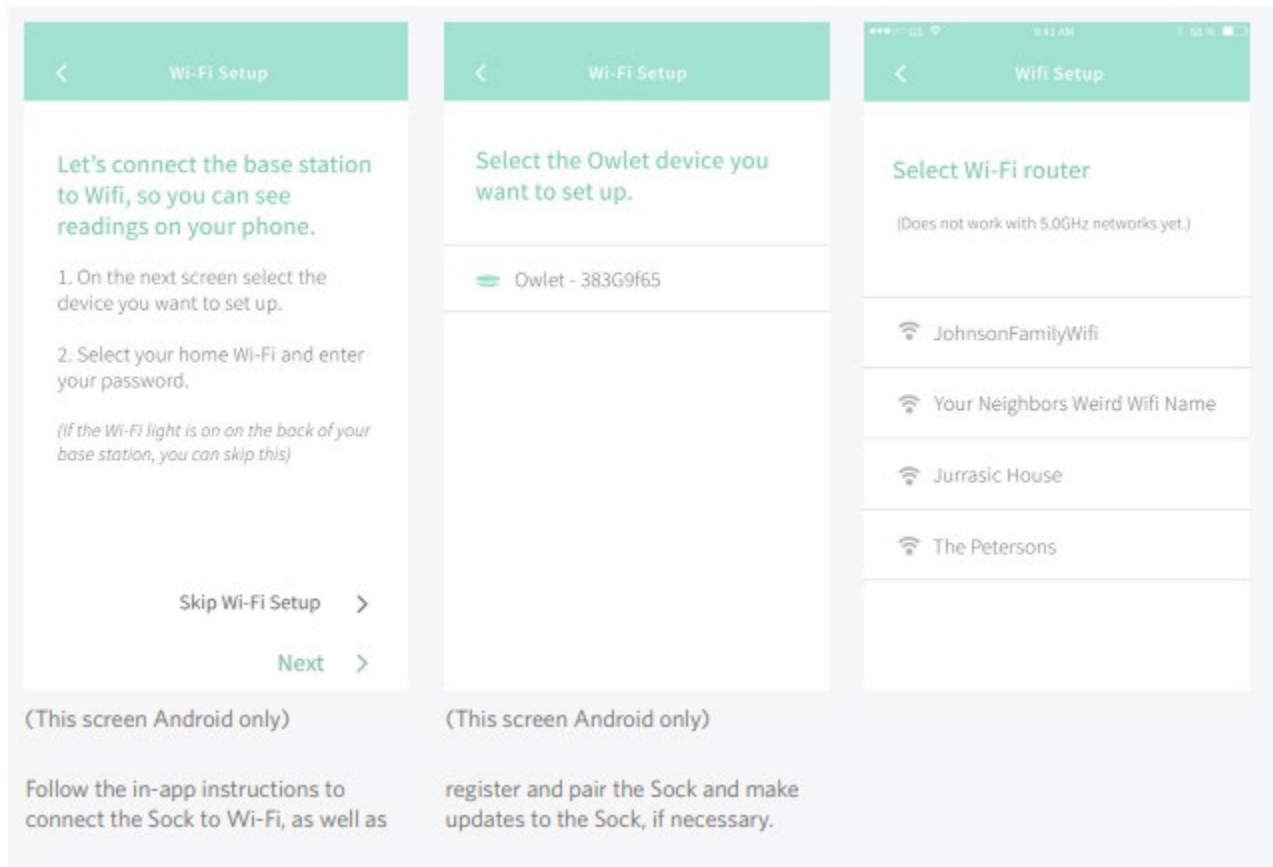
<

Wi-Fi Setup

Let's connect the base station to Wifi, so you can see readings on your phone.

1. On the next screen select the device you want to set up.

2. Select your home Wi-Fi and enter your password.

(If the Wi-Fi light is on on the back of your base station, you can skip this)

Skip Wi-Fi Setup >

Next >

(This screen Android only)

<

Wi-Fi Setup

Select the Owlet device you want to set up.

Owlet - 383G9f65

(This screen Android only)

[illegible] 9:41 AM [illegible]

<

Wifi Setup

Select Wi-Fi router

(Does not work with 5.0GHz networks yet.)

JohnsonFamilyWifi

Your Neighbors Weird Wifi Name

Jurrasic House

The Petersons

Follow the in-app instructions to connect the Sock to Wi-Fi, as well as register and pair the Sock and make updates to the Sock, if necessary.